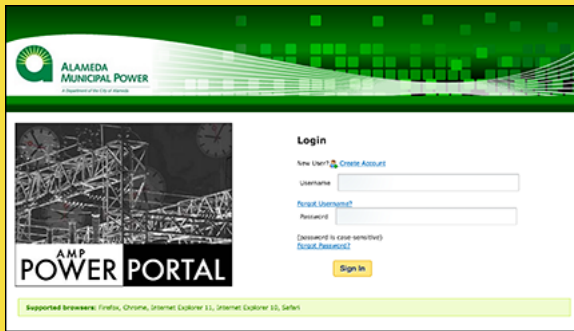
ALAMEDA MUNICIPAL POWER
A Department of the City of Alameda

AMP
POWER PORTAL

Login

New User? Create Account

Username

Forgot Username?

Password

(password is case-sensitive)
Forgot Password?

Sign In

Supported browsers: Firefox, Chrome, Internet Explorer 11, Internet Explorer 10, Safari